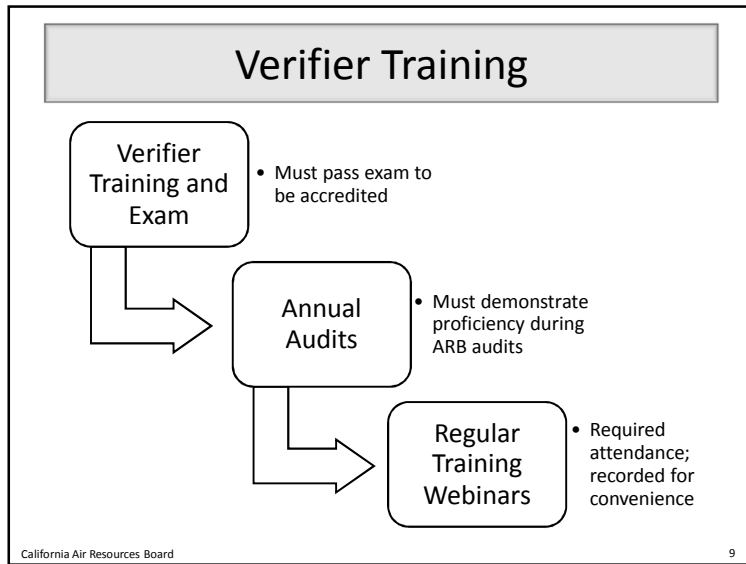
Verifier Training

Verifier Training and Exam

• Must pass exam to be accredited

Annual Audits

• Must demonstrate proficiency during ARB audits

Regular Training Webinars

• Required attendance; recorded for convenience

California Air Resources Board

9